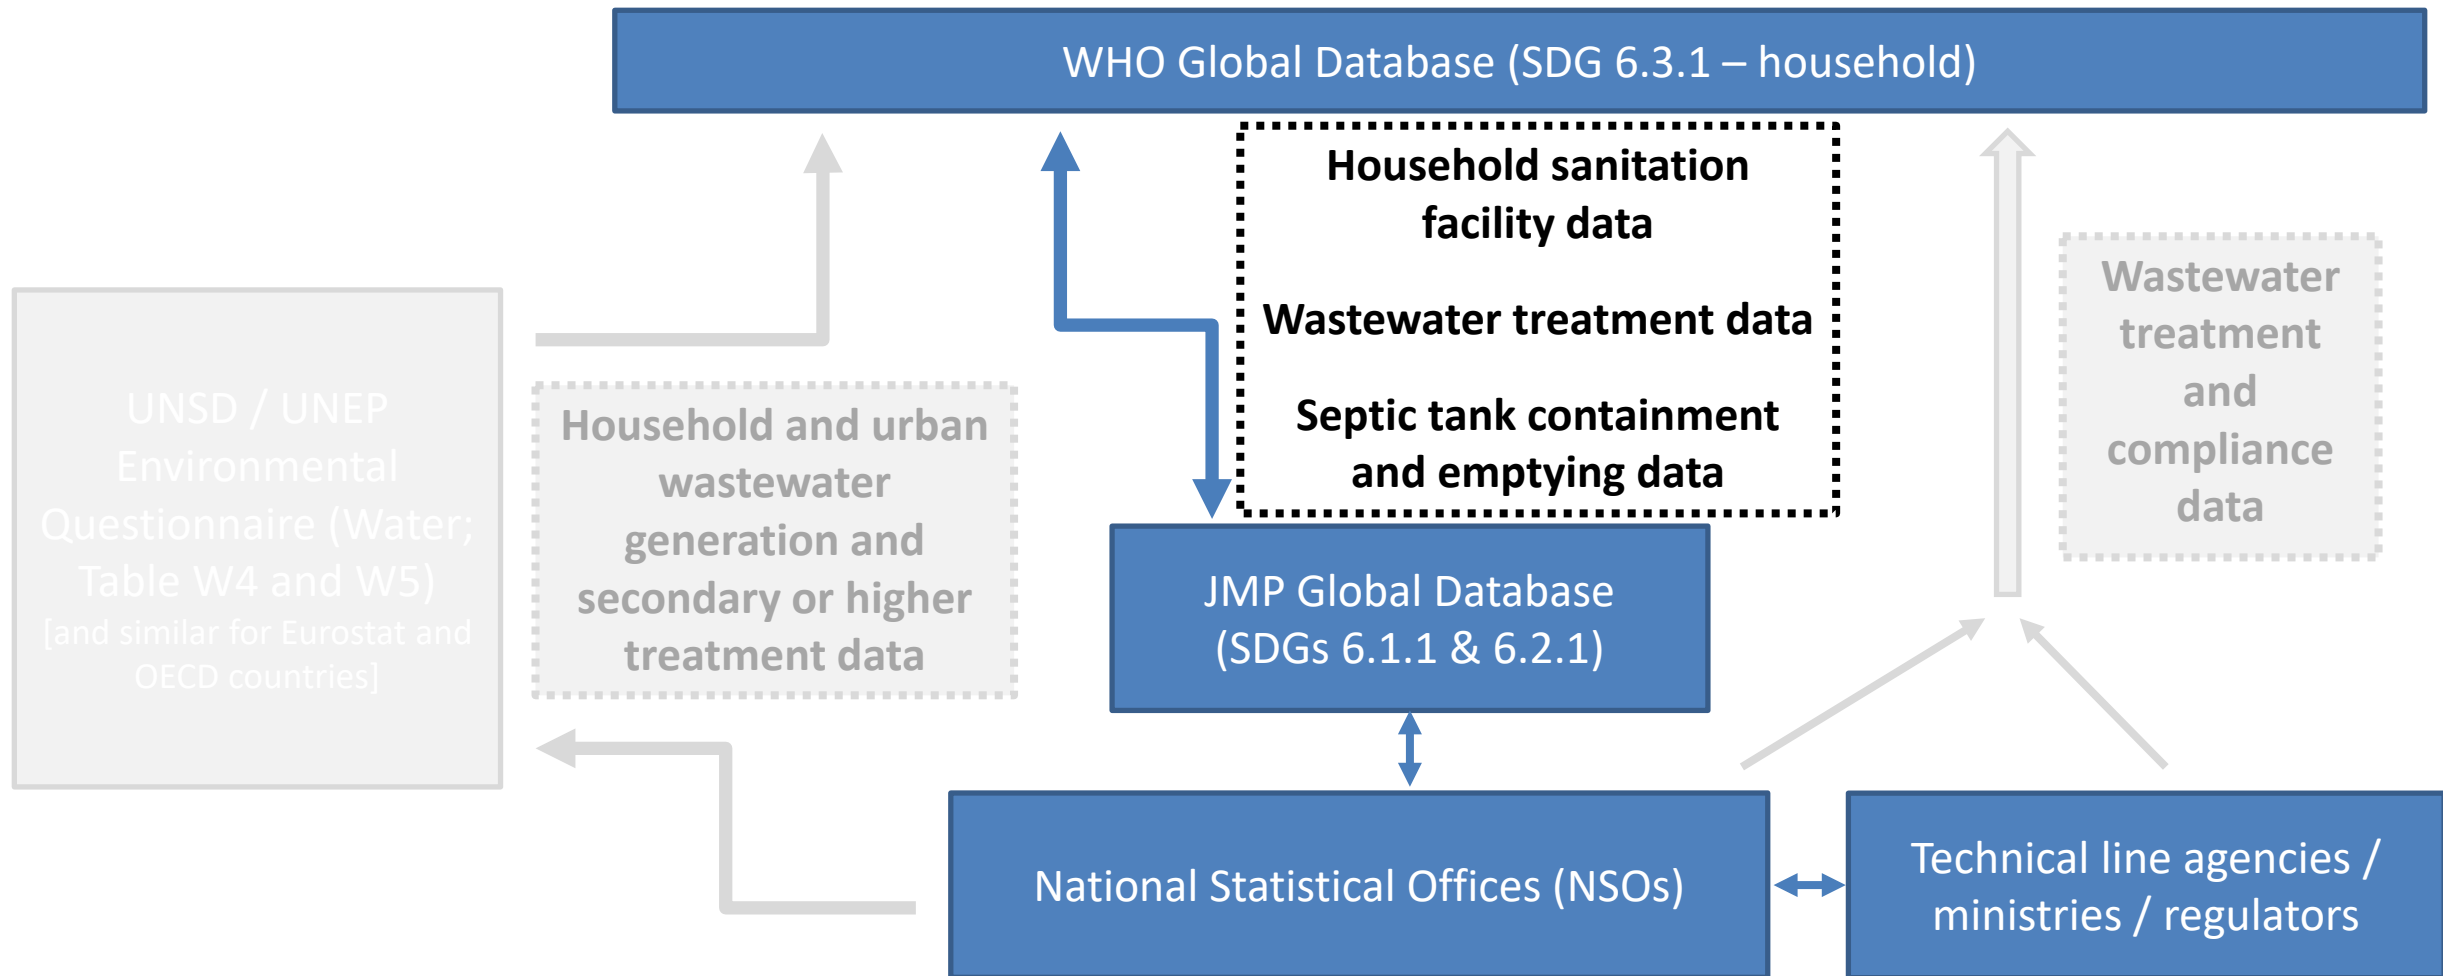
WHO Global Database (SDG 6.3.1 – household)

Household sanitation facility data

Wastewater treatment data

Septic tank containment and emptying data

UNSD / UNEP Environmental Questionnaire (Water; Table W4 and W5) [and similar for Eurostat and OECD countries]

Household and urban wastewater generation and secondary or higher treatment data

Wastewater treatment and compliance data

JMP Global Database (SDGs 6.1.1 & 6.2.1)

National Statistical Offices (NSOs)

Technical line agencies / ministries / regulators